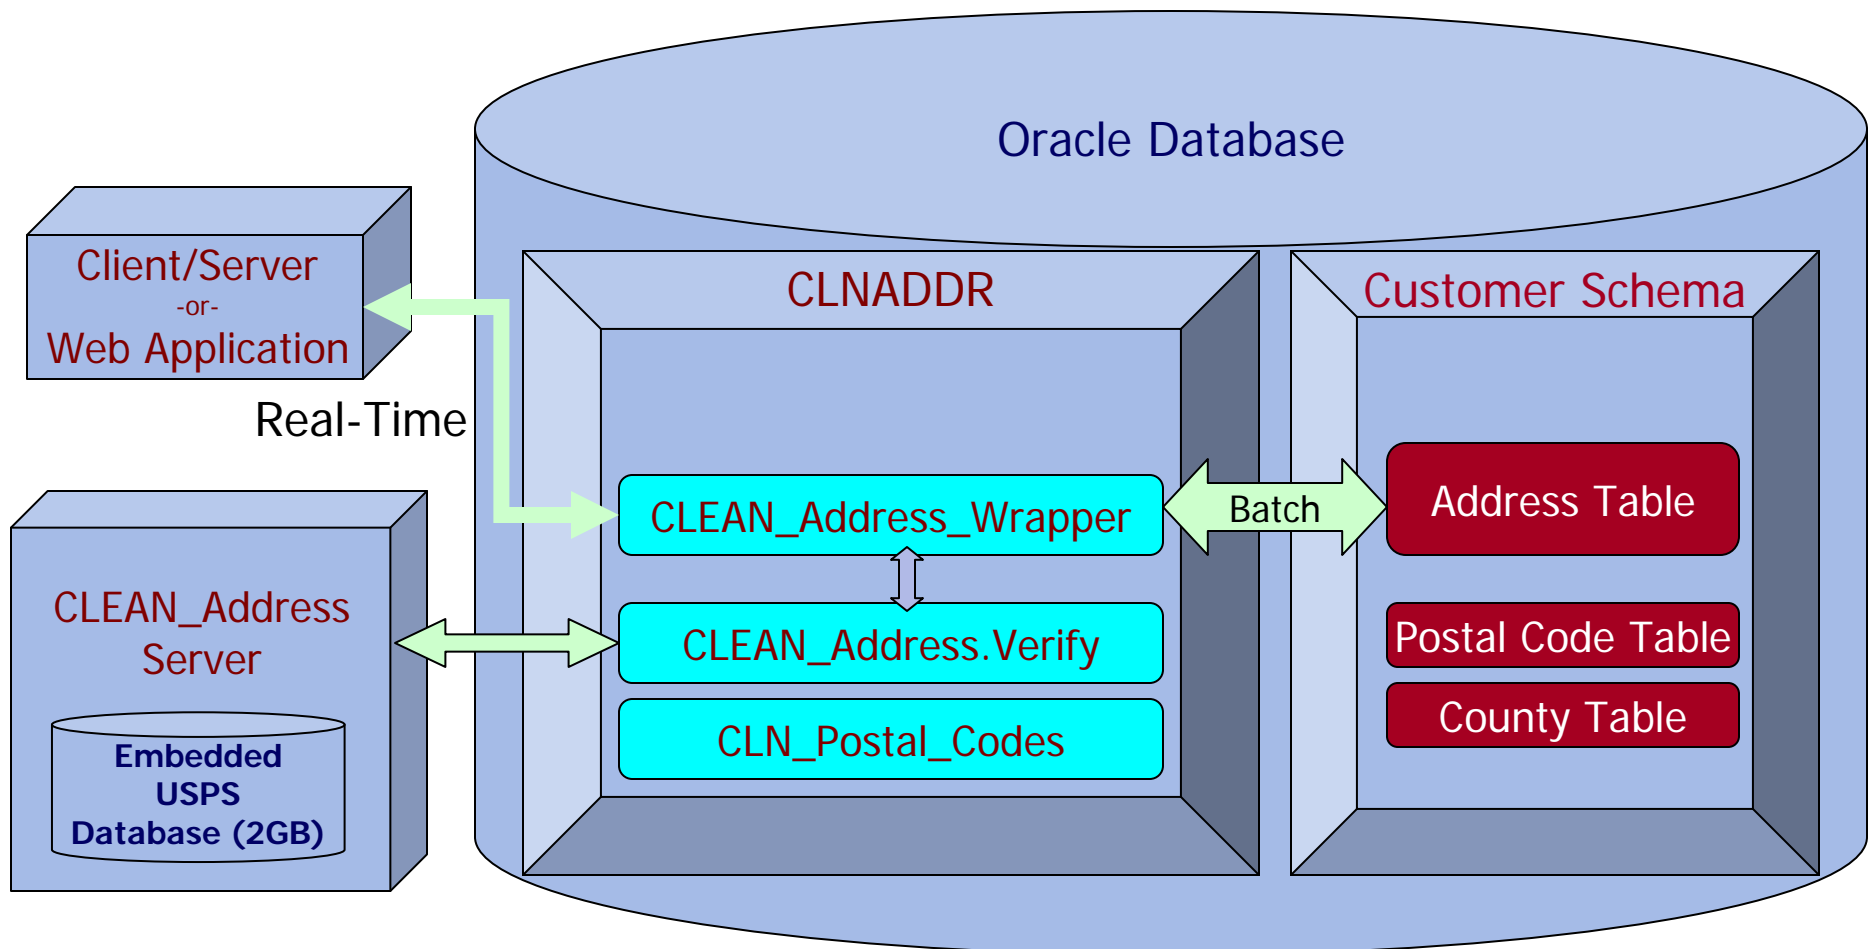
Oracle Database

Client/Server
-or-
Web Application

Real-Time

CLNADDR

Customer Schema

CLEAN_Address_Wrapper

Batch

Address Table

CLEAN_Address Server

CLEAN_Address.Verify

Postal Code Table

County Table

CLN_Postal_Codes

Embedded USPS Database (2GB)